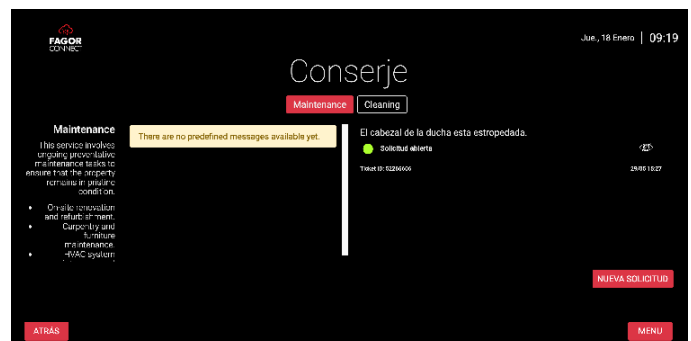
FAGOR CONNECT

Jue., 18 Enero | 09:19

Conserje

Maintenance Cleaning

Maintenance

This service involves ongoing preventative maintenance tasks to ensure that the property remains in pristine condition.

• On-site renovation and refurbishment.
• Carpentry and furniture maintenance.
• HVAC system

There are no predefined messages available yet.

El cabezal de la ducha esta estropedada.

Solicitud abierta

Ticket ID: 52266606

29/05 15:27

NUEVA SOLICITUD

ATRÁS

MENU